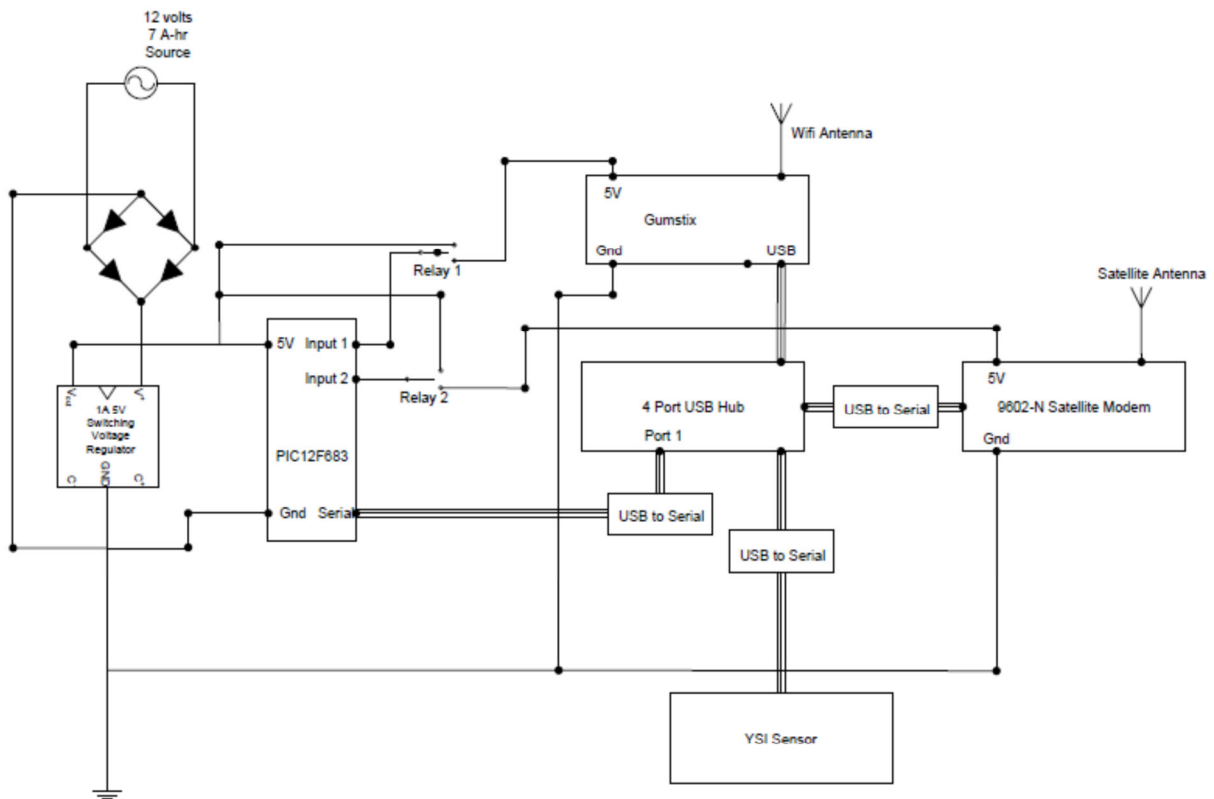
12 volts
7 A-hr
Source

Wifi Antenna

5V
Gumstix
Gnd
USB

Relay 1

Satellite Antenna

5V
Input 1
Input 2
PIC12F683
Gnd
Serial

Relay 2

$V_{out}$
$V^+$
1A 5V
Switching
Voltage
Regulator
C
GND
$C^+$

4 Port USB Hub
Port 1

USB to Serial

5V
9602-N Satellite Modem
Gnd

USB to Serial

USB to Serial

YSI Sensor